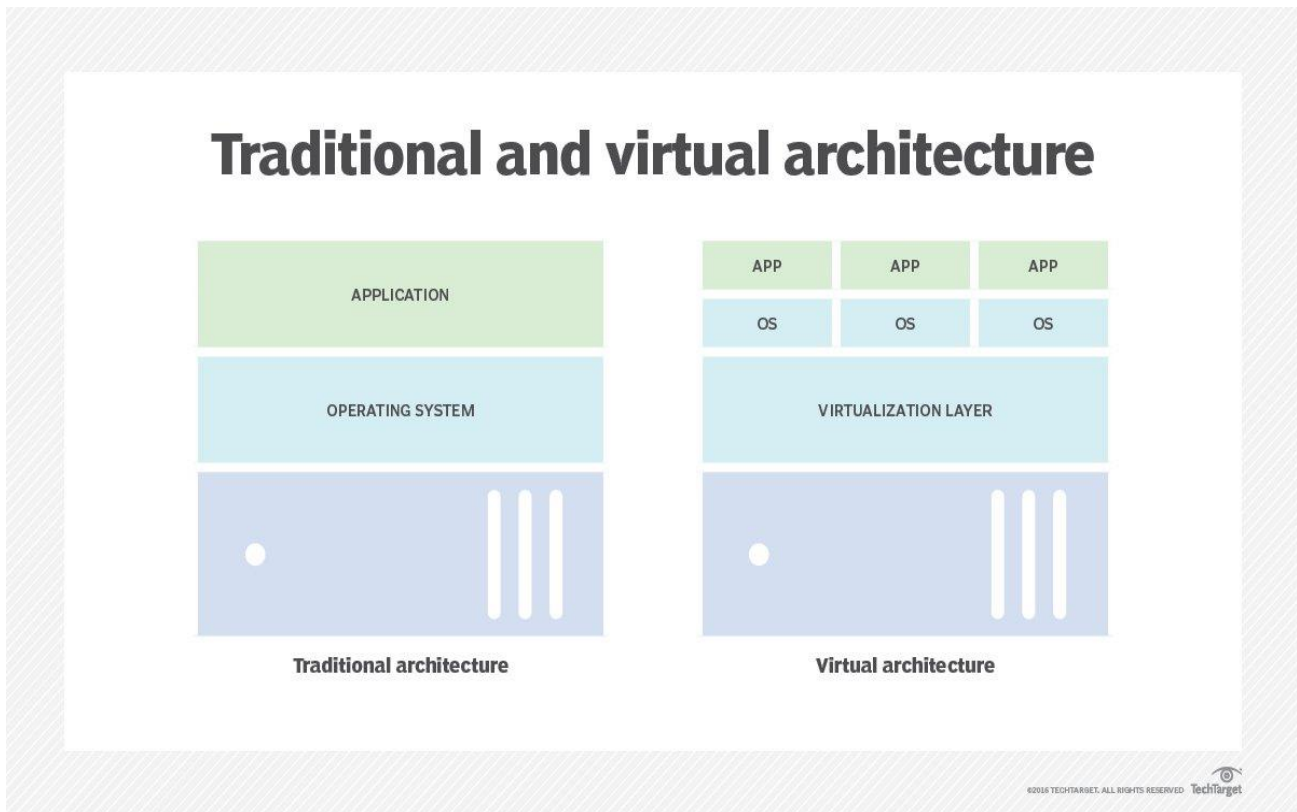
Traditional and virtual architecture

APPLICATION

OPERATING SYSTEM

Traditional architecture

APP APP APP

OS OS OS

VIRTUALIZATION LAYER

Virtual architecture

©2016 TECHTARGET. ALL RIGHTS RESERVED TechTarget